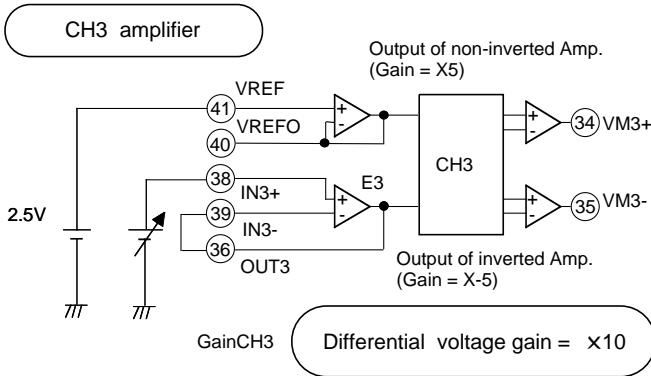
CH3 amplifier

Output of non-inverted Amp.
(Gain = X5)

41 VREF
40 VREFO
38 IN3+
39 IN3-
36 OUT3

E3

CH3

34 VM3+
35 VM3-

2.5V

Output of inverted Amp.
(Gain = X-5)

GainCH3

Differential voltage gain = ×10